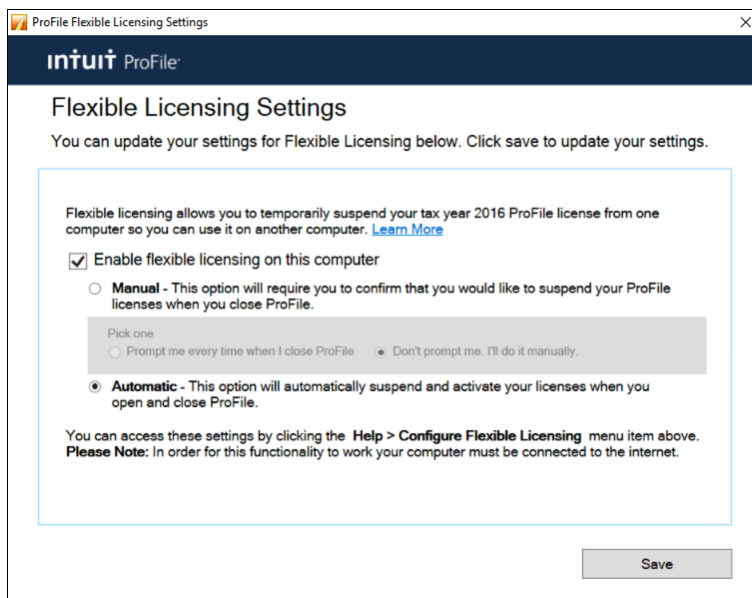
ProFile Flexible Licensing Settings

X

INTUIT ProFile

Flexible Licensing Settings

You can update your settings for Flexible Licensing below. Click save to update your settings.

Flexible licensing allows you to temporarily suspend your tax year 2016 ProFile license from one computer so you can use it on another computer. Learn More

Enable flexible licensing on this computer

Manual - This option will require you to confirm that you would like to suspend your ProFile licenses when you close ProFile.

Pick one

Prompt me every time when I close ProFile

Don't prompt me. I'll do it manually.

Automatic - This option will automatically suspend and activate your licenses when you open and close ProFile.

You can access these settings by clicking the Help > Configure Flexible Licensing menu item above.
Please Note: In order for this functionality to work your computer must be connected to the internet.

Save